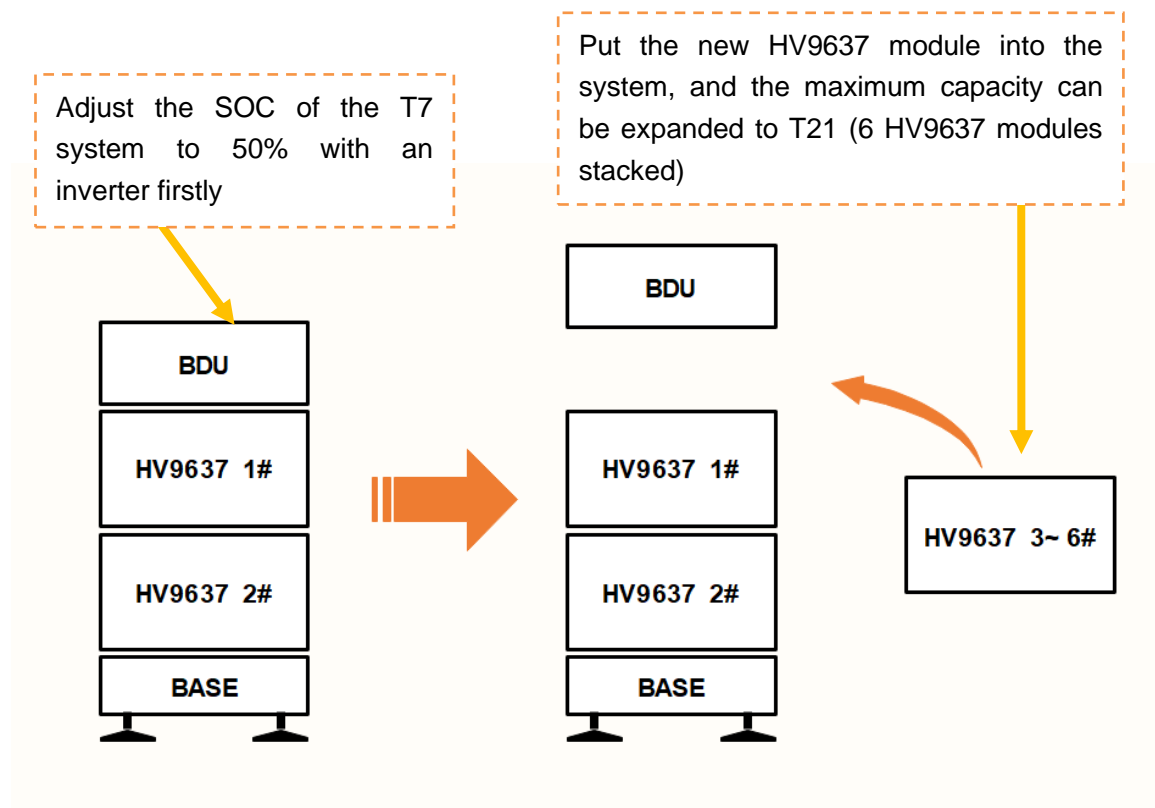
Put the new HV9637 module into the system, and the maximum capacity can be expanded to T21 (6 HV9637 modules stacked)

Adjust the SOC of the T7 system to 50% with an inverter firstly

BDU

HV9637 1#

HV9637 2#

BASE

BDU

HV9637 1#

HV9637 2#

BASE

HV9637 3~ 6#